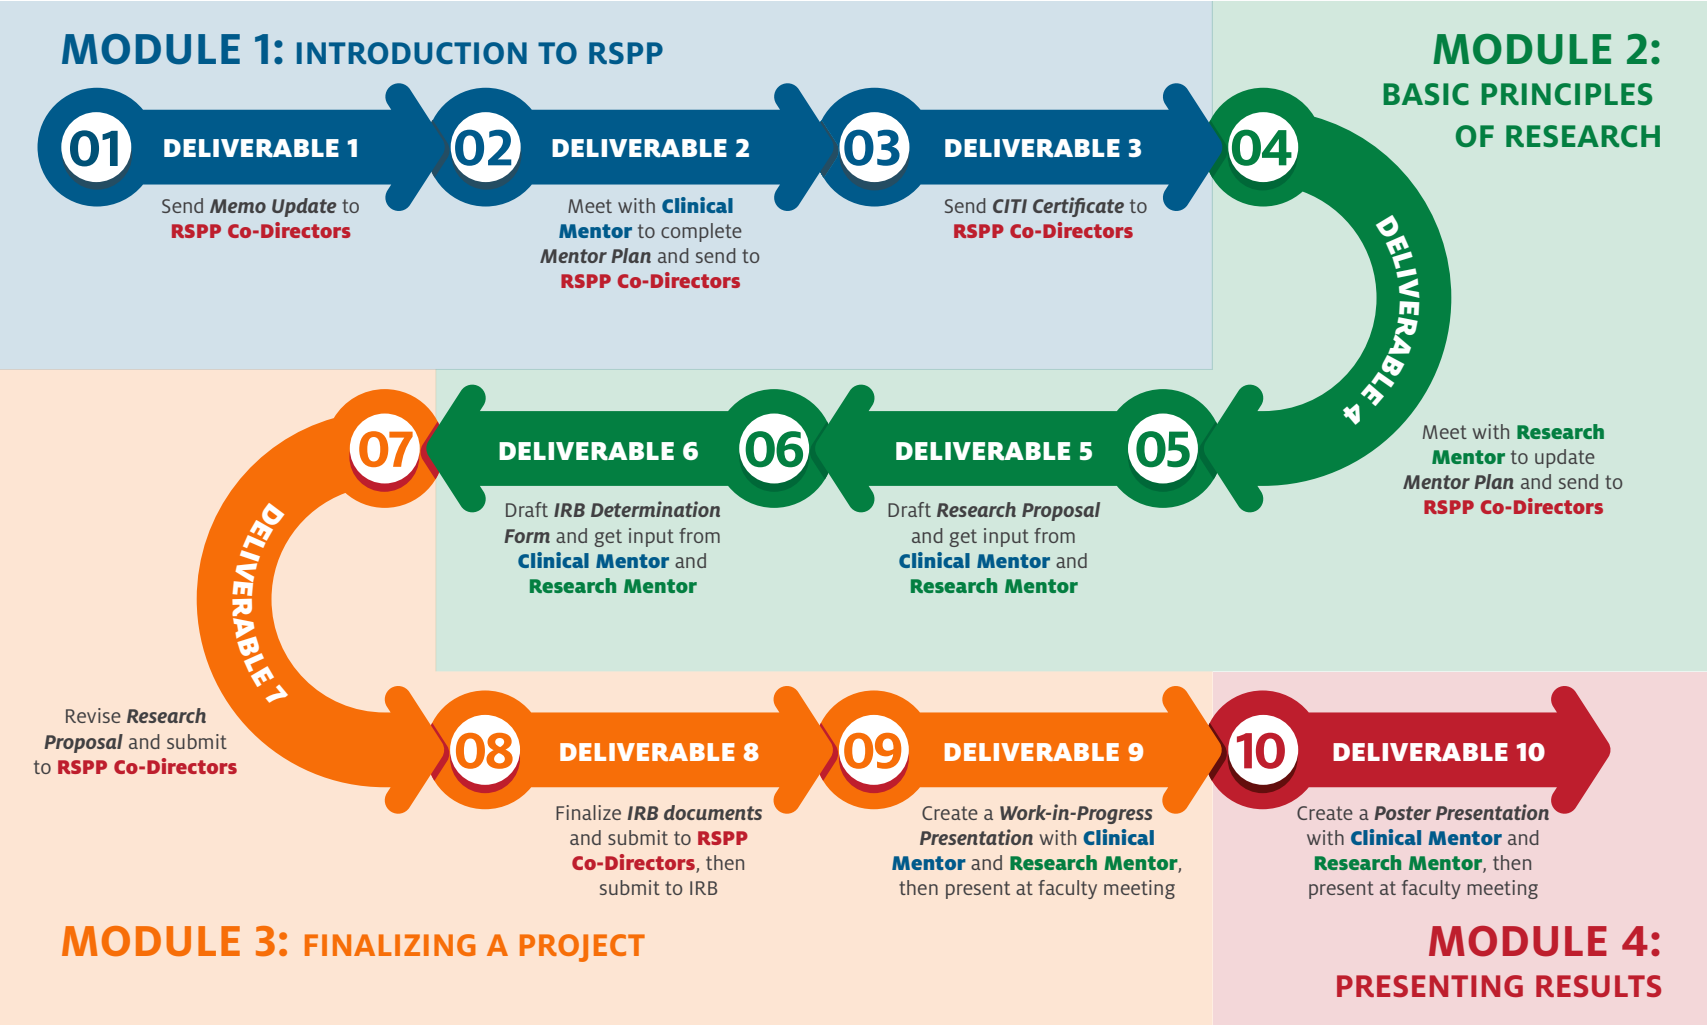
MODULE 1: INTRODUCTION TO RSPP

01 DELIVERABLE 1

Send Memo Update to RSPP Co-Directors

02 DELIVERABLE 2

Meet with Clinical Mentor to complete Mentor Plan and send to RSPP Co-Directors

03 DELIVERABLE 3

Send CITI Certificate to RSPP Co-Directors

MODULE 2: BASIC PRINCIPLES OF RESEARCH

04 DELIVERABLE 4

Meet with Research Mentor to update Mentor Plan and send to RSPP Co-Directors

05 DELIVERABLE 5

Draft Research Proposal and get input from Clinical Mentor and Research Mentor

06 DELIVERABLE 6

Draft IRB Determination Form and get input from Clinical Mentor and Research Mentor

07 DELIVERABLE 7

Revise Research Proposal and submit to RSPP Co-Directors

08 DELIVERABLE 8

Finalize IRB documents and submit to RSPP Co-Directors, then submit to IRB

09 DELIVERABLE 9

Create a Work-in-Progress Presentation with Clinical Mentor and Research Mentor, then present at faculty meeting

10 DELIVERABLE 10

Create a Poster Presentation with Clinical Mentor and Research Mentor, then present at faculty meeting

MODULE 3: FINALIZING A PROJECT

MODULE 4: PRESENTING RESULTS